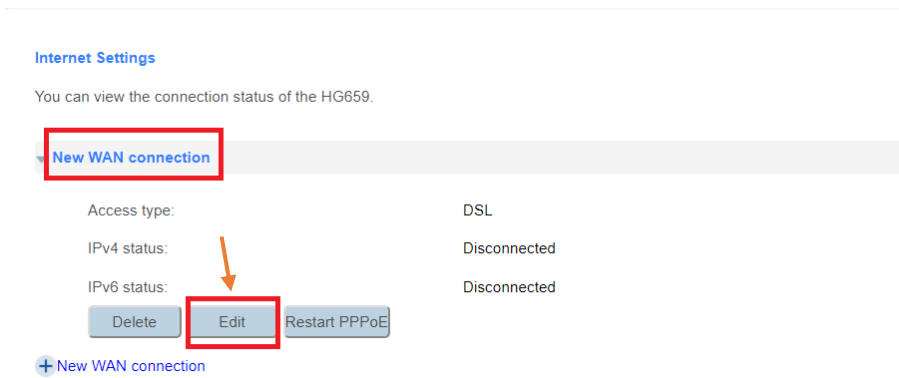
Internet Settings

You can view the connection status of the HG659.

New WAN connection

| Access type: | DSL |
|---|---|
| IPv4 status: | Disconnected |
| IPv6 status: | Disconnected |

Delete Edit Restart PPPoE

+ New WAN connection